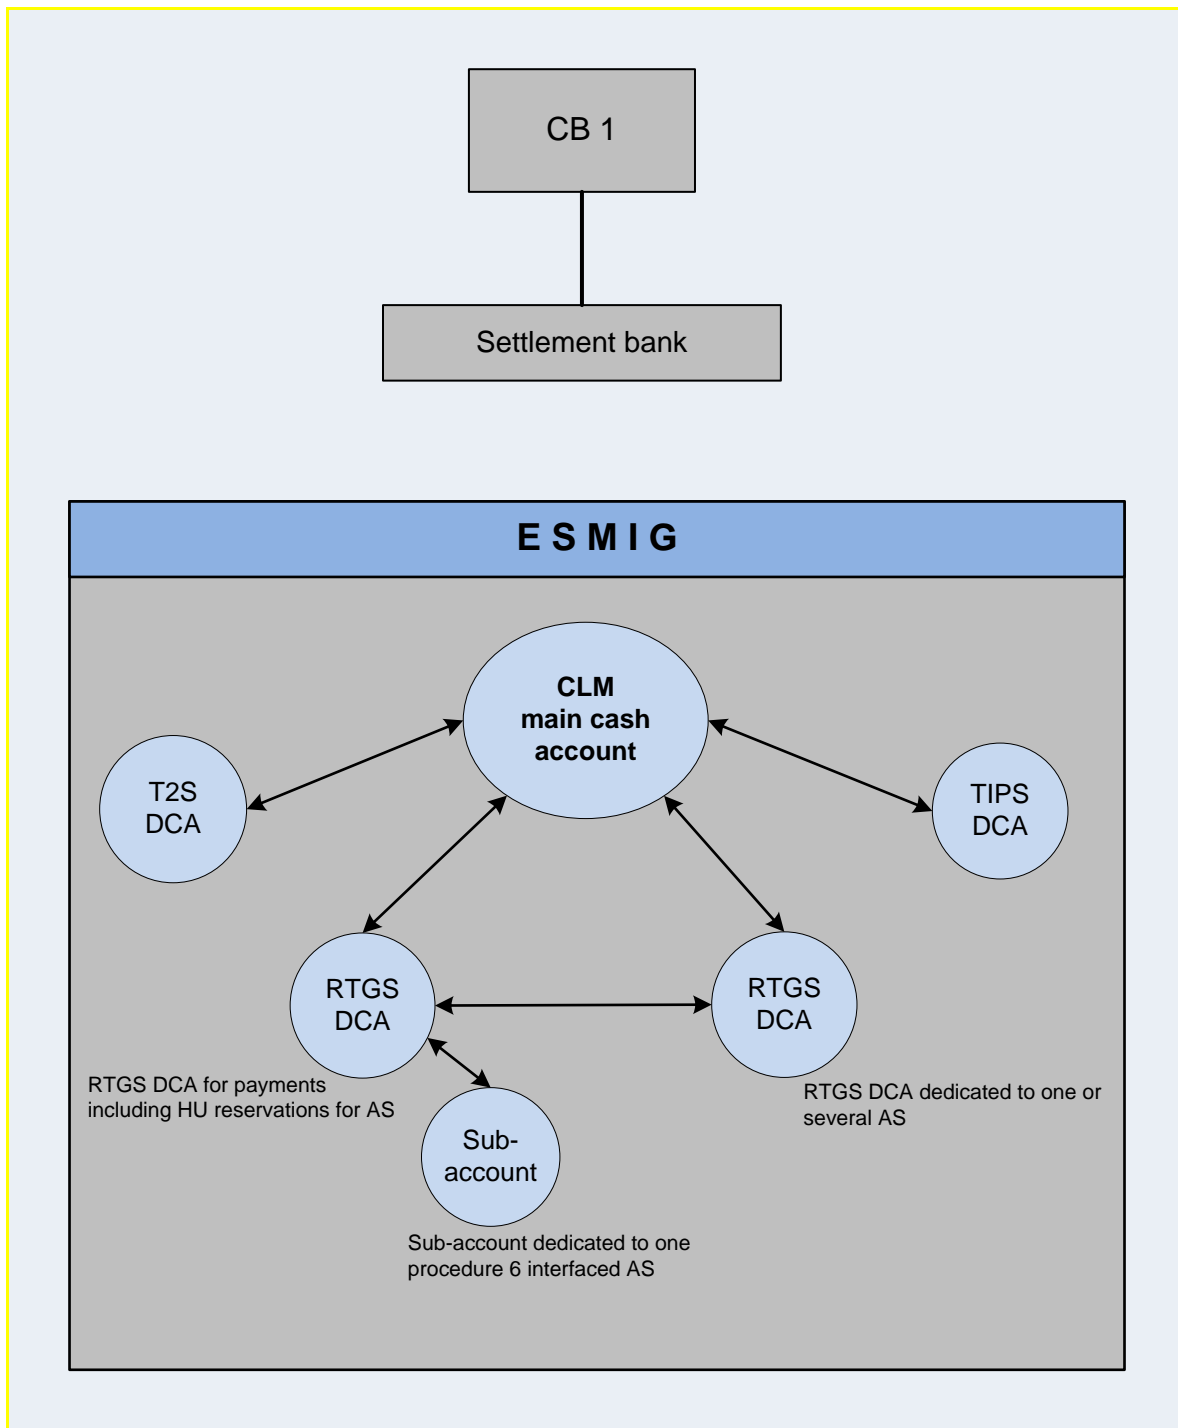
CB 1

Settlement bank

E S M I G

CLM main cash account

T2S DCA

TIPS DCA

RTGS DCA

RTGS DCA

RTGS DCA for payments including HU reservations for AS

Sub-account

RTGS DCA dedicated to one or several AS

Sub-account dedicated to one procedure 6 interfaced AS